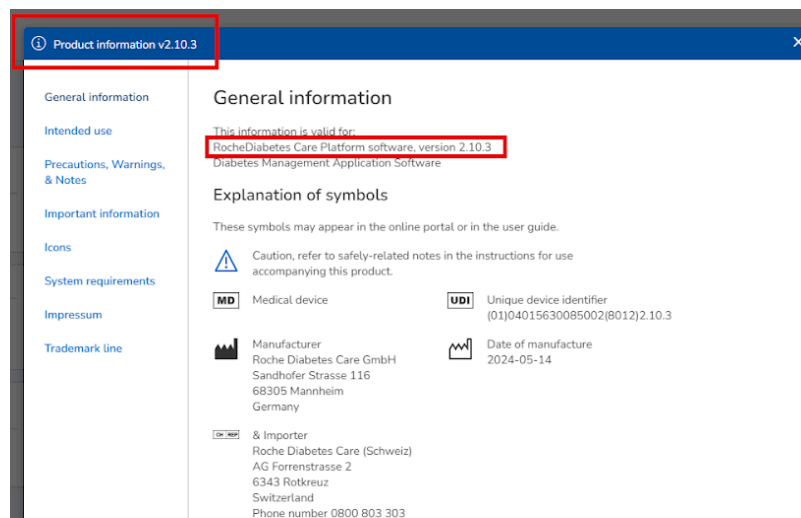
Product information v2.10.3

General information
Intended use
Precautions, Warnings, & Notes
Important information
Icons
System requirements
Impressum
Trademark line

General information

This information is valid for:
RocheDiabetes Care Platform software, version 2.10.3
Diabetes Management Application Software

Explanation of symbols

These symbols may appear in the online portal or in the user guide.

Caution, refer to safely-related notes in the instructions for use accompanying this product.

MD Medical device

UDI Unique device identifier (01)04015630085002(8012)2.10.3

Manufacturer
Roche Diabetes Care GmbH
Sandhofer Strasse 116
68305 Mannheim
Germany

Date of manufacture
2024-05-14

CH REP & Importer
Roche Diabetes Care (Schweiz)
AG Forrenstrasse 2
6343 Rotkreuz
Switzerland
Phone number 0800 803 303